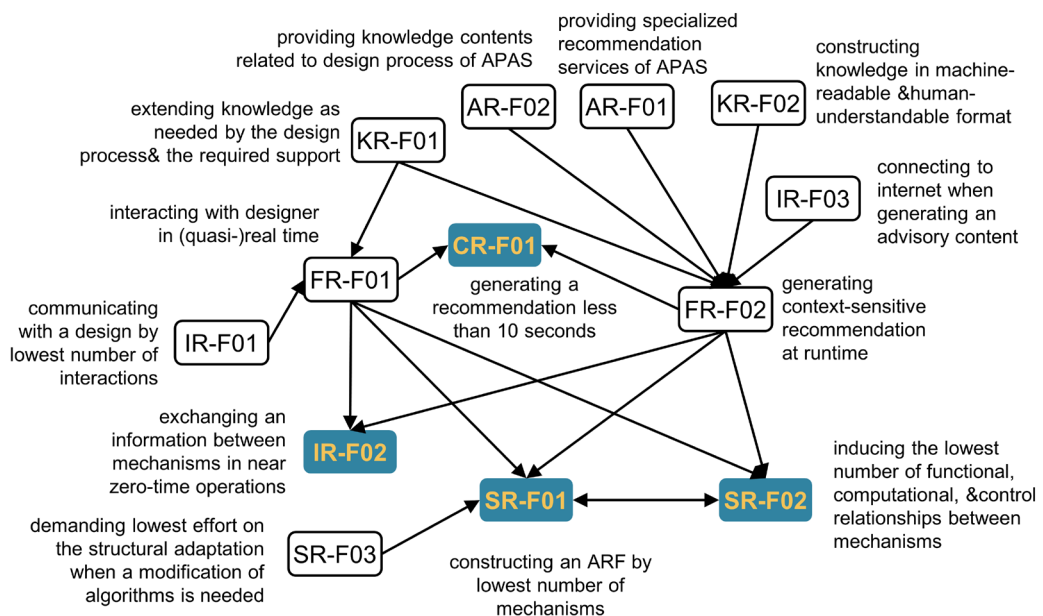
providing knowledge contents related to design process of APAS

providing specialized recommendation services of APAS

constructing knowledge in machine-readable &human-understandable format

extending knowledge as needed by the design process& the required support

AR-F02

AR-F01

KR-F02

KR-F01

connecting to internet when generating an advisory content

IR-F03

interacting with designer in (quasi-)real time

CR-F01

FR-F01

generating a recommendation less than 10 seconds

generating context-sensitive recommendation at runtime

FR-F02

communicating with a design by lowest number of interactions

IR-F01

exchanging an information between mechanisms in near zero-time operations

IR-F02

inducing the lowest number of functional, computational, &control relationships between mechanisms

SR-F01

SR-F02

demanding lowest effort on the structural adaptation when a modification of algorithms is needed

SR-F03

constructing an ARF by lowest number of mechanisms